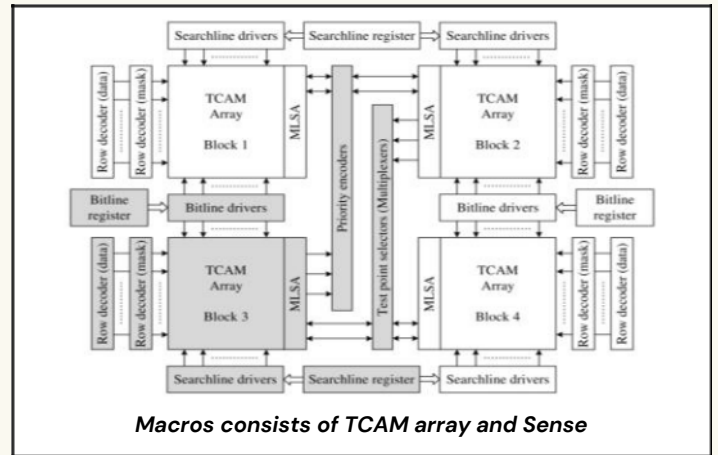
Searchline drivers
Searchline register
Searchline drivers

Row decoder (data)
Row decoder (mask)
TCAM Array
Block 1
MLSA

Priority encoders
Test point selectors (Multiplexers)

MLSA
TCAM Array
Block 2
Row decoder (mask)
Row decoder (data)

Bitline register
Bitline drivers
Bitline drivers
Bitline register

Row decoder (data)
Row decoder (mask)
TCAM Array
Block 3
MLSA

MLSA
TCAM Array
Block 4
Row decoder (mask)
Row decoder (data)

Searchline drivers
Searchline register
Searchline drivers

Macros consists of TCAM array and Sense